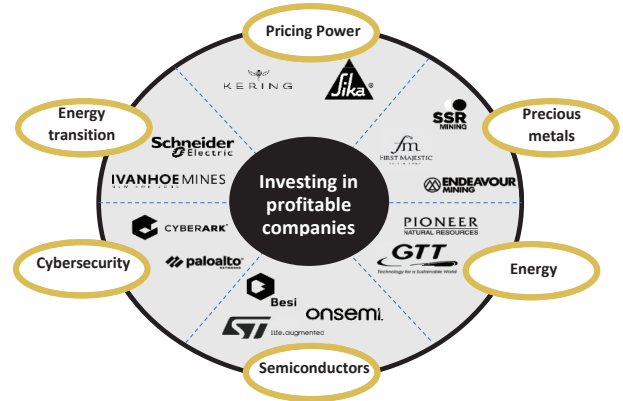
Pricing Power

KERING

Sika

SSR MINING

Precious metals

Energy transition

Schneider Electric

FIRST MAJESTIC

IVANHOE MINES

Investing in profitable companies

ENDEAVOUR MINING

CYBERARK

PIONEER NATURAL RESOURCES

GTT

Technology for a Sustainable World

Cybersecurity

paloalto NETWORKS

Energy

Besi

onsemi

ST life.augmented

Semiconductors